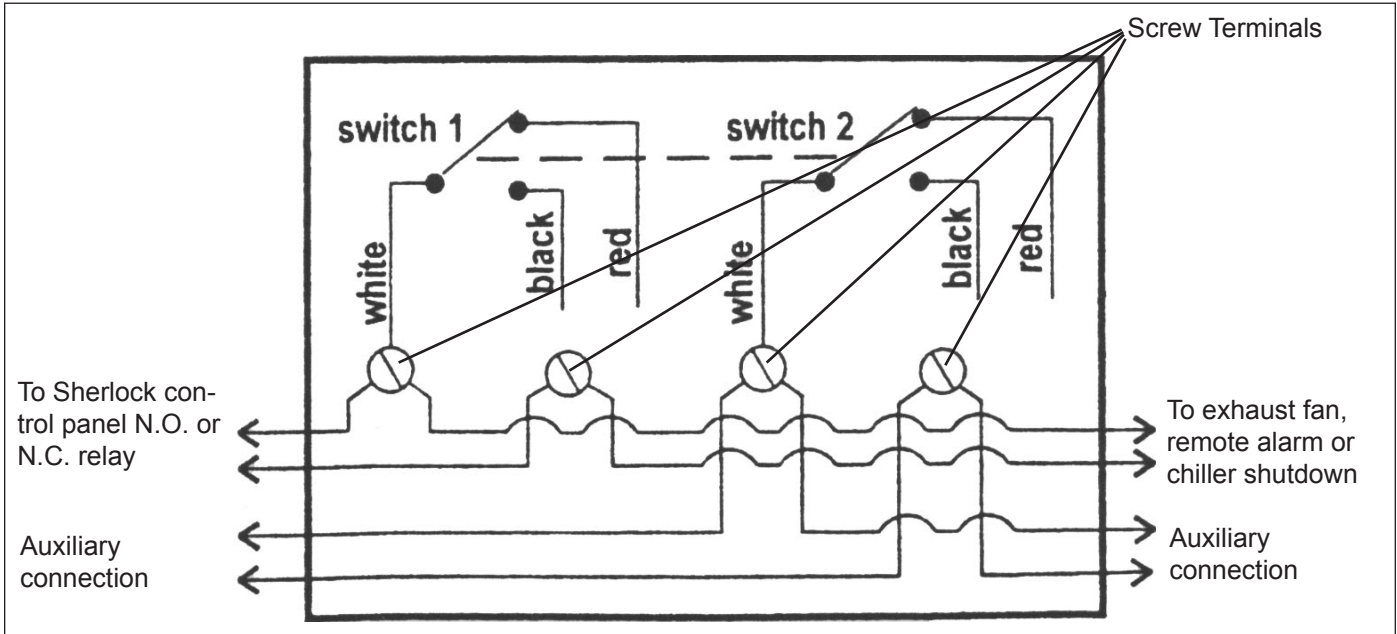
Screw Terminals

switch 1

switch 2

white

black

red

white

black

red

To Sherlock control panel N.O. or N.C. relay

To exhaust fan, remote alarm or chiller shutdown

Auxiliary connection

Auxiliary connection